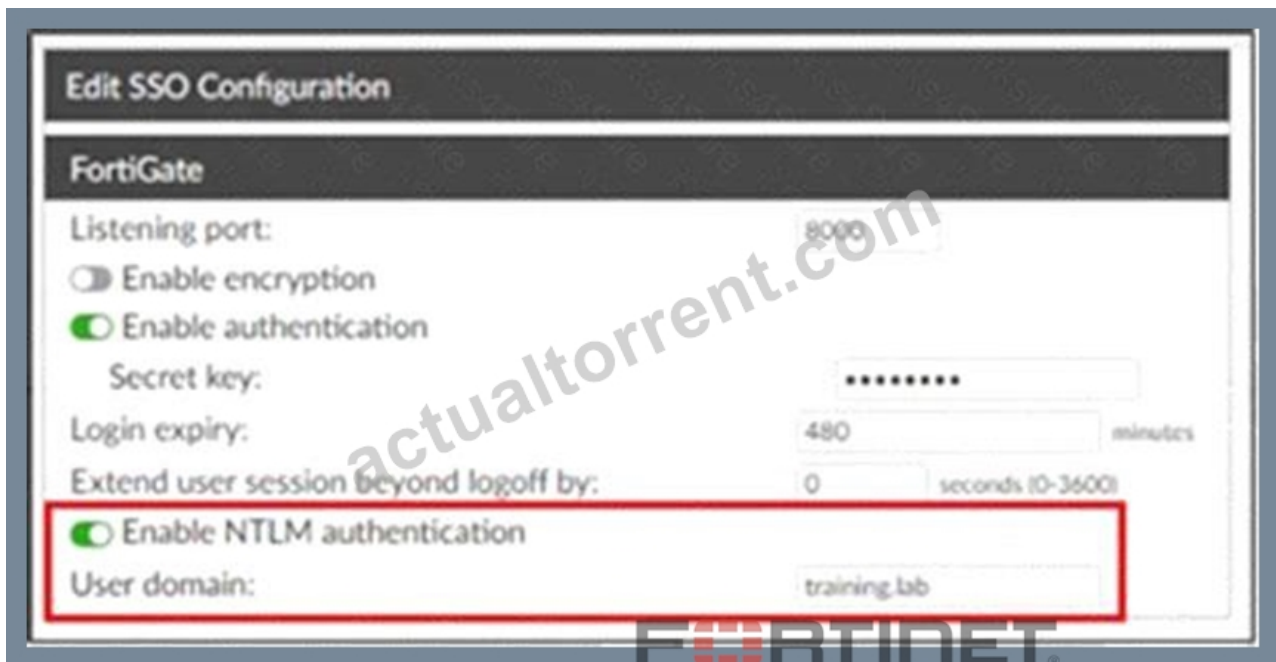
Edit SSO Configuration

FortiGate

Listening port: 8000

Enable encryption

Enable authentication

Secret key: •••••••••

Login expiry: 480 minutes

Extend user session beyond logoff by: 0 seconds (0-3600)

Enable NTLM authentication

User domain: training.lab

actualtorrent.com

FORTINET